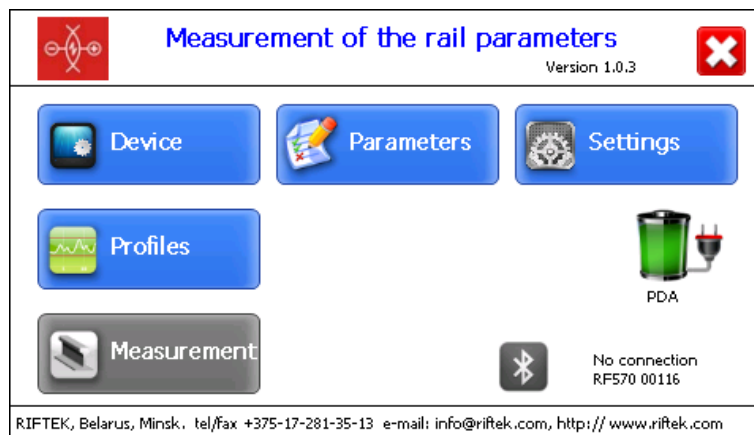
Measurement of the rail parameters

Version 1.0.3

Device

Parameters

Settings

Profiles

PDA

Measurement

No connection
RF570 00116

RIFTEK, Belarus, Minsk, tel/fax +375-17-281-35-13 e-mail: info@riftek.com, http:// www.riftek.com